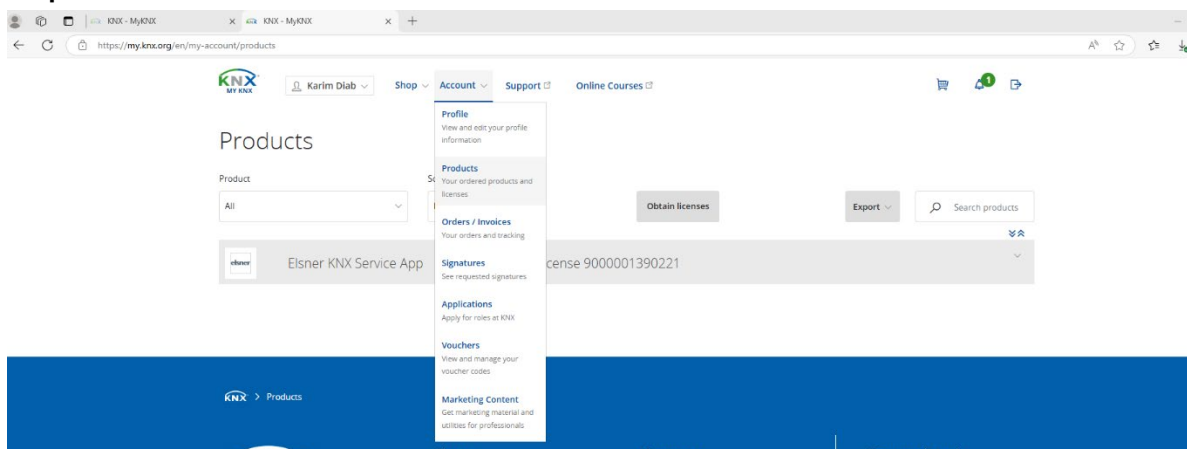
KNX - MyKNX
KNX - MyKNX
https://my.knx.org/en/my-account/products

KNX MY KNX
Karim Diab
Shop
Account
Support
Online Courses
1

Products

Product
All
Sc
Obtain licenses
Export
Search products

Elsner KNX Service App
cense 9000001390221

Profile
View and edit your profile information

Products
Your ordered products and licenses

Orders / Invoices
Your orders and tracking

Signatures
See requested signatures

Applications
Apply for roles at KNX

Vouchers
View and manage your voucher codes

Marketing Content
Get marketing material and utilities for professionals

KNX > Products